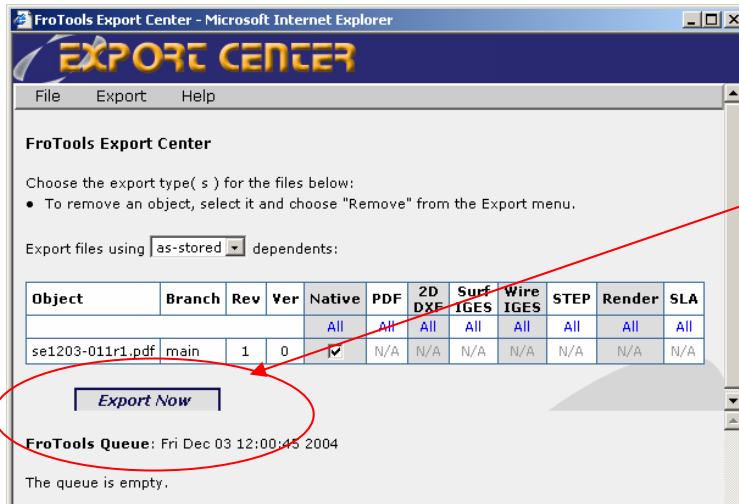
FroTools Export Center - Microsoft Internet Explorer

EXPORT CENTER

File Export Help

FroTools Export Center

Choose the export type( s ) for the files below:
● To remove an object, select it and choose "Remove" from the Export menu.

Export files using as-stored dependents:

| Object | Branch | Rev | Ver | Native | PDF | 2D DXF | Surf IGES | Wire IGES | STEP | Render | SLA |
|---|---|---|---|---|---|---|---|---|---|---|---|
| | | | | All | All | All | All | All | All | All | All |
| se1203-011r1.pdf | main | 1 | 0 | ☑ | N/A | N/A | N/A | N/A | N/A | N/A | N/A |

Export Now

FroTools Queue: Fri Dec 03 12:00:45 2004

The queue is empty.